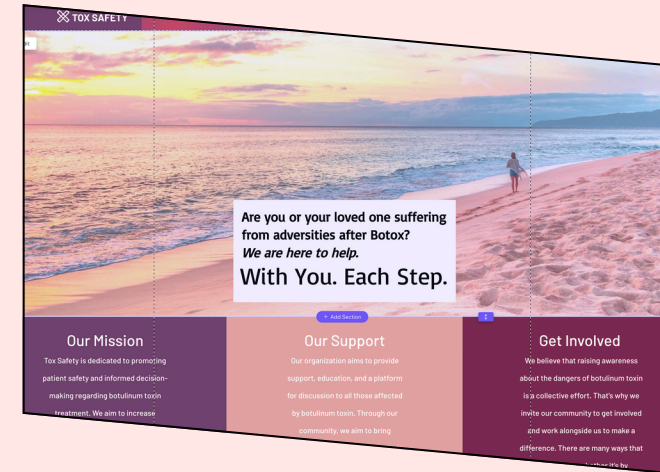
TOX SAFETY

Are you or your loved one suffering from adversities after Botox?
We are here to help.
With You. Each Step.

+ Add Section

Our Mission
Tox Safety is dedicated to promoting patient safety and informed decision-making regarding botulinum toxin treatment. We aim to increase

Our Support
Our organization aims to provide support, education, and a platform for discussion to all those affected by botulinum toxin. Through our community, we aim to bring

Get Involved
We believe that raising awareness about the dangers of botulinum toxin is a collective effort. That's why we invite our community to get involved and work alongside us to make a difference. There are many ways that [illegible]